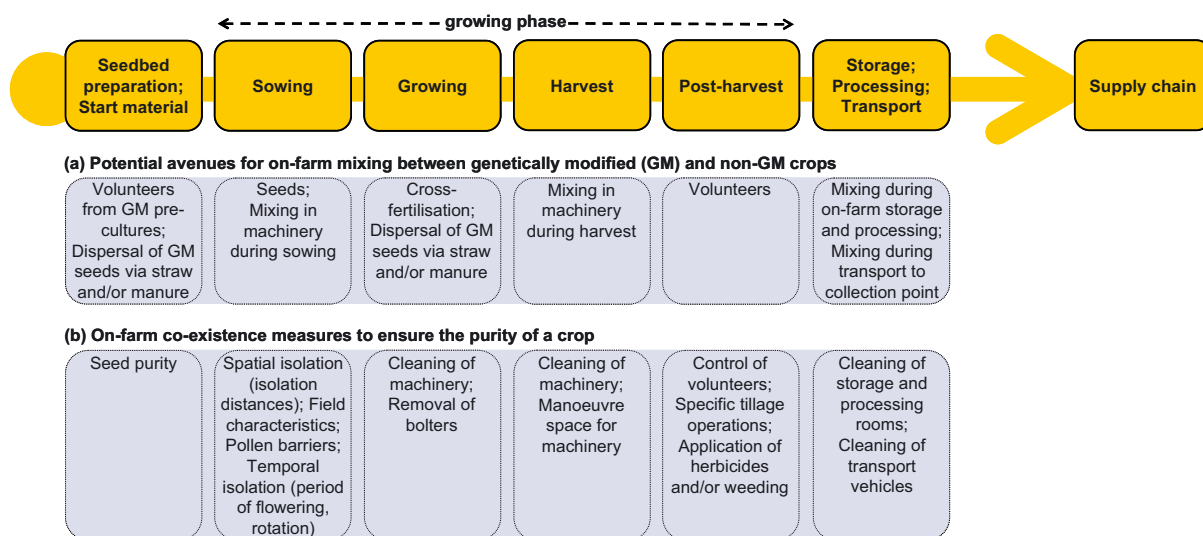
growing phase

Seedbed preparation; Start material

Sowing

Growing

Harvest

Post-harvest

Storage; Processing; Transport

Supply chain

(a) Potential avenues for on-farm mixing between genetically modified (GM) and non-GM crops

| Volunteers from GM pre-cultures; Dispersal of GM seeds via straw and/or manure | Seeds; Mixing in machinery during sowing | Cross-fertilisation; Dispersal of GM seeds via straw and/or manure | Mixing in machinery during harvest | Volunteers | Mixing during on-farm storage and processing; Mixing during transport to collection point |
|---|---|---|---|---|---|

(b) On-farm co-existence measures to ensure the purity of a crop

| Seed purity | Spatial isolation (isolation distances); Field characteristics; Pollen barriers; Temporal isolation (period of flowering, rotation) | Cleaning of machinery; Removal of bolters | Cleaning of machinery; Manoeuvre space for machinery | Control of volunteers; Specific tillage operations; Application of herbicides and/or weeding | Cleaning of storage and processing rooms; Cleaning of transport vehicles |
|---|---|---|---|---|---|